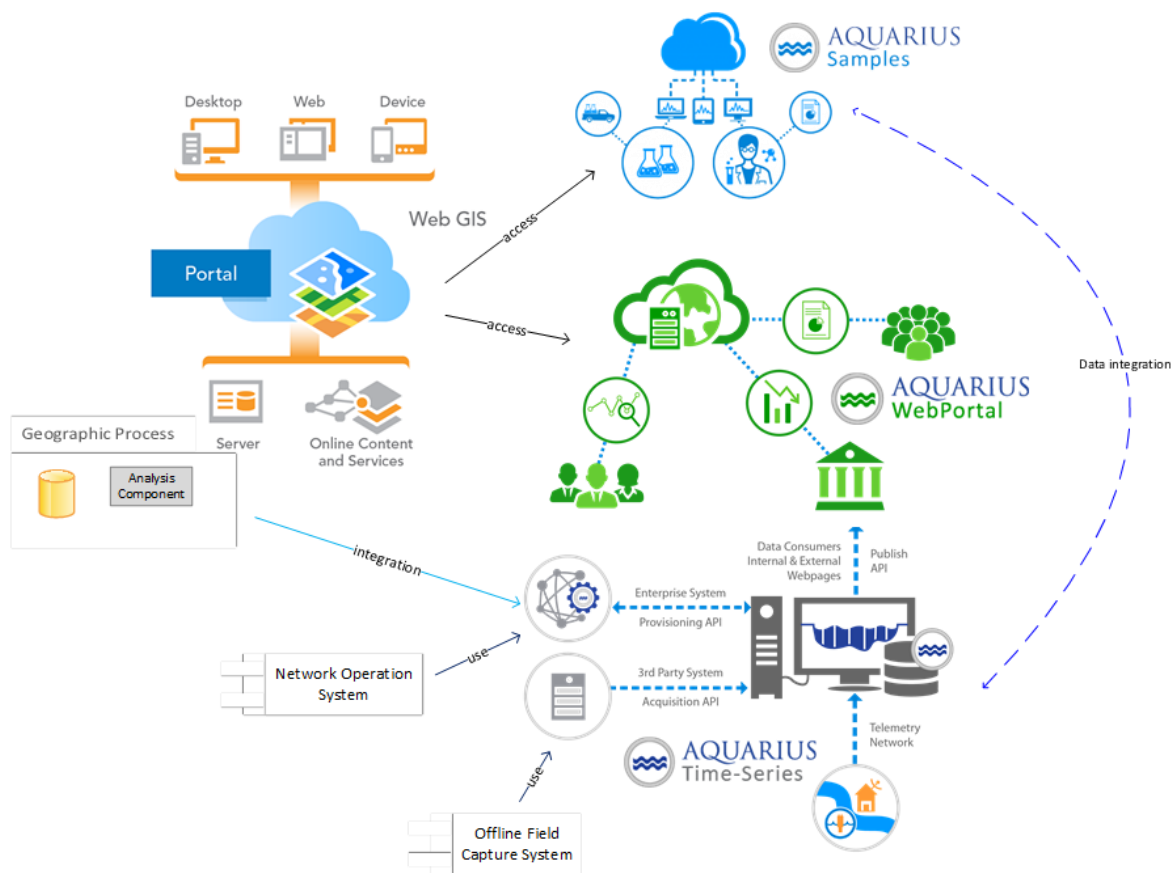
AQUARIUS Samples

Desktop
Web
Device

Web GIS

access

Portal

access

Data integration

AQUARIUS WebPortal

Server
Online Content and Services

Geographic Process

Analysis Component

integration

Data Consumers Internal & External Webpages

Publish API

Enterprise System
Provisioning API

use

Network Operation System

3rd Party System
Acquisition API

Telemetry Network

AQUARIUS Time-Series

use

Offline Field Capture System